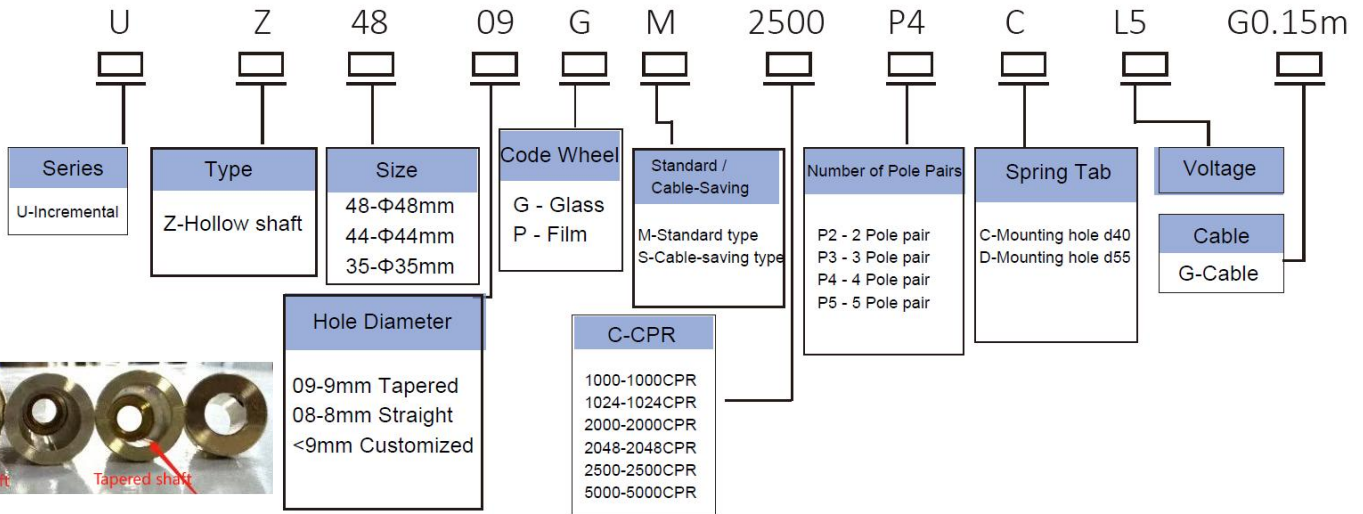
U Z 48 09 G M 2500 P4 C L5 G0.15m

Series
U-Incremental

Type
Z-Hollow shaft

Size
48-Φ48mm
44-Φ44mm
35-Φ35mm

Code Wheel
G - Glass
P - Film

Standard / Cable-Saving
M-Standard type
S-Cable-saving type

Number of Pole Pairs
P2 - 2 Pole pair
P3 - 3 Pole pair
P4 - 4 Pole pair
P5 - 5 Pole pair

Spring Tab
C-Mounting hole d40
D-Mounting hole d55

Voltage

Cable
G-Cable

Hole Diameter
09-9mm Tapered
08-8mm Straight
<9mm Customized

C-CPR
1000-1000CPR
1024-1024CPR
2000-2000CPR
2048-2048CPR
2500-2500CPR
5000-5000CPR

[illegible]ft
Tapered shaft